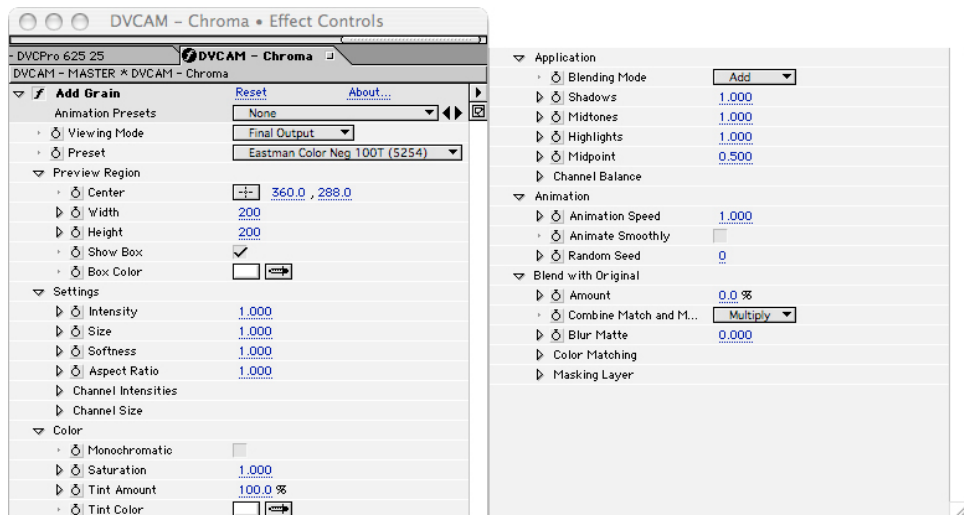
DVCAM - Chroma • Effect Controls

DVCPro 625 25 | DVCAM - Chroma

DVCAM - MASTER * DVCAM - Chroma

Add Grain | Reset | About...

Animation Presets | None

Viewing Mode | Final Output

Preset | Eastman Color Neg 100T (5254)

Preview Region

Center | 360.0 , 288.0

Width | 200

Height | 200

Show Box

Box Color

Settings

Intensity | 1.000

Size | 1.000

Softness | 1.000

Aspect Ratio | 1.000

Channel Intensities

Channel Size

Color

Monochromatic

Saturation | 1.000

Tint Amount | 100.0 %

Tint Color

Application

Blending Mode | Add

Shadows | 1.000

Midtones | 1.000

Highlights | 1.000

Midpoint | 0.500

Channel Balance

Animation

Animation Speed | 1.000

Animate Smoothly

Random Seed | 0

Blend with Original

Amount | 0.0 %

Combine Match and M... | Multiply

Blur Matte | 0.000

Color Matching

Masking Layer